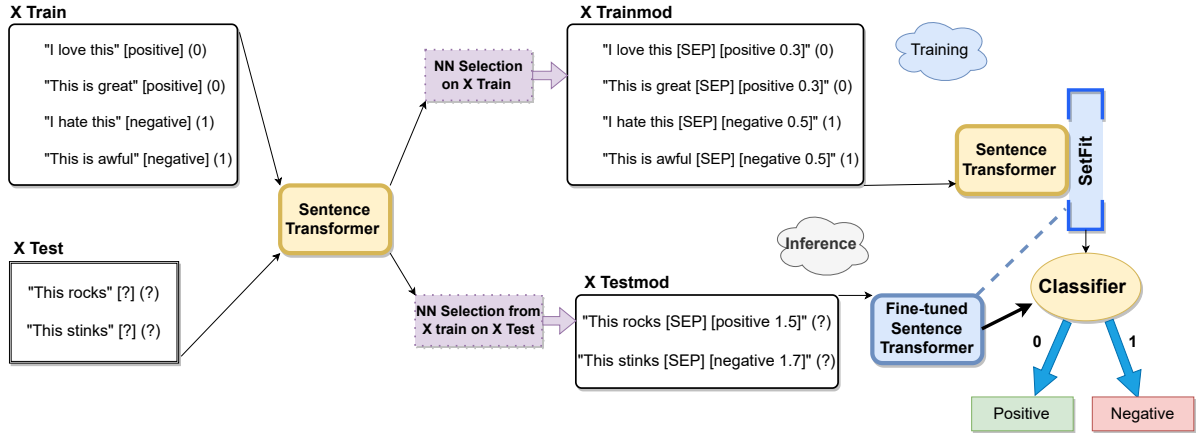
X Train

"I love this" [positive] (0)

"This is great" [positive] (0)

"I hate this" [negative] (1)

"This is awful" [negative] (1)

NN Selection on X Train

X Trainmod

"I love this [SEP] [positive 0.3]" (0)

"This is great [SEP] [positive 0.3]" (0)

"I hate this [SEP] [negative 0.5]" (1)

"This is awful [SEP] [negative 0.5]" (1)

Training

Sentence Transformer

SetFit

Sentence Transformer

X Test

"This rocks" [?] (?)

"This stinks" [?] (?)

Inference

NN Selection from X train on X Test

X Testmod

"This rocks [SEP] [positive 1.5]" (?)

"This stinks [SEP] [negative 1.7]" (?)

Fine-tuned Sentence Transformer

Classifier

0

1

Positive

Negative